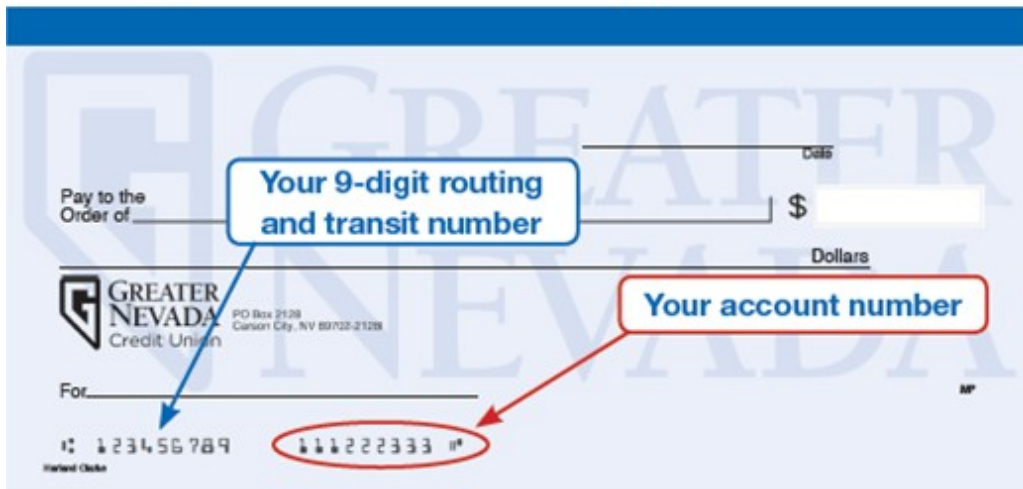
GREATER NEVADA

Date

Pay to the Order of

Your 9-digit routing and transit number

$

Dollars

GREATER NEVADA Credit Union

PO Box 2128 Carson City, NV 89702-2128

Your account number

For

MP

⑆ 123456789 111222333 ⑈

Harland Clarke